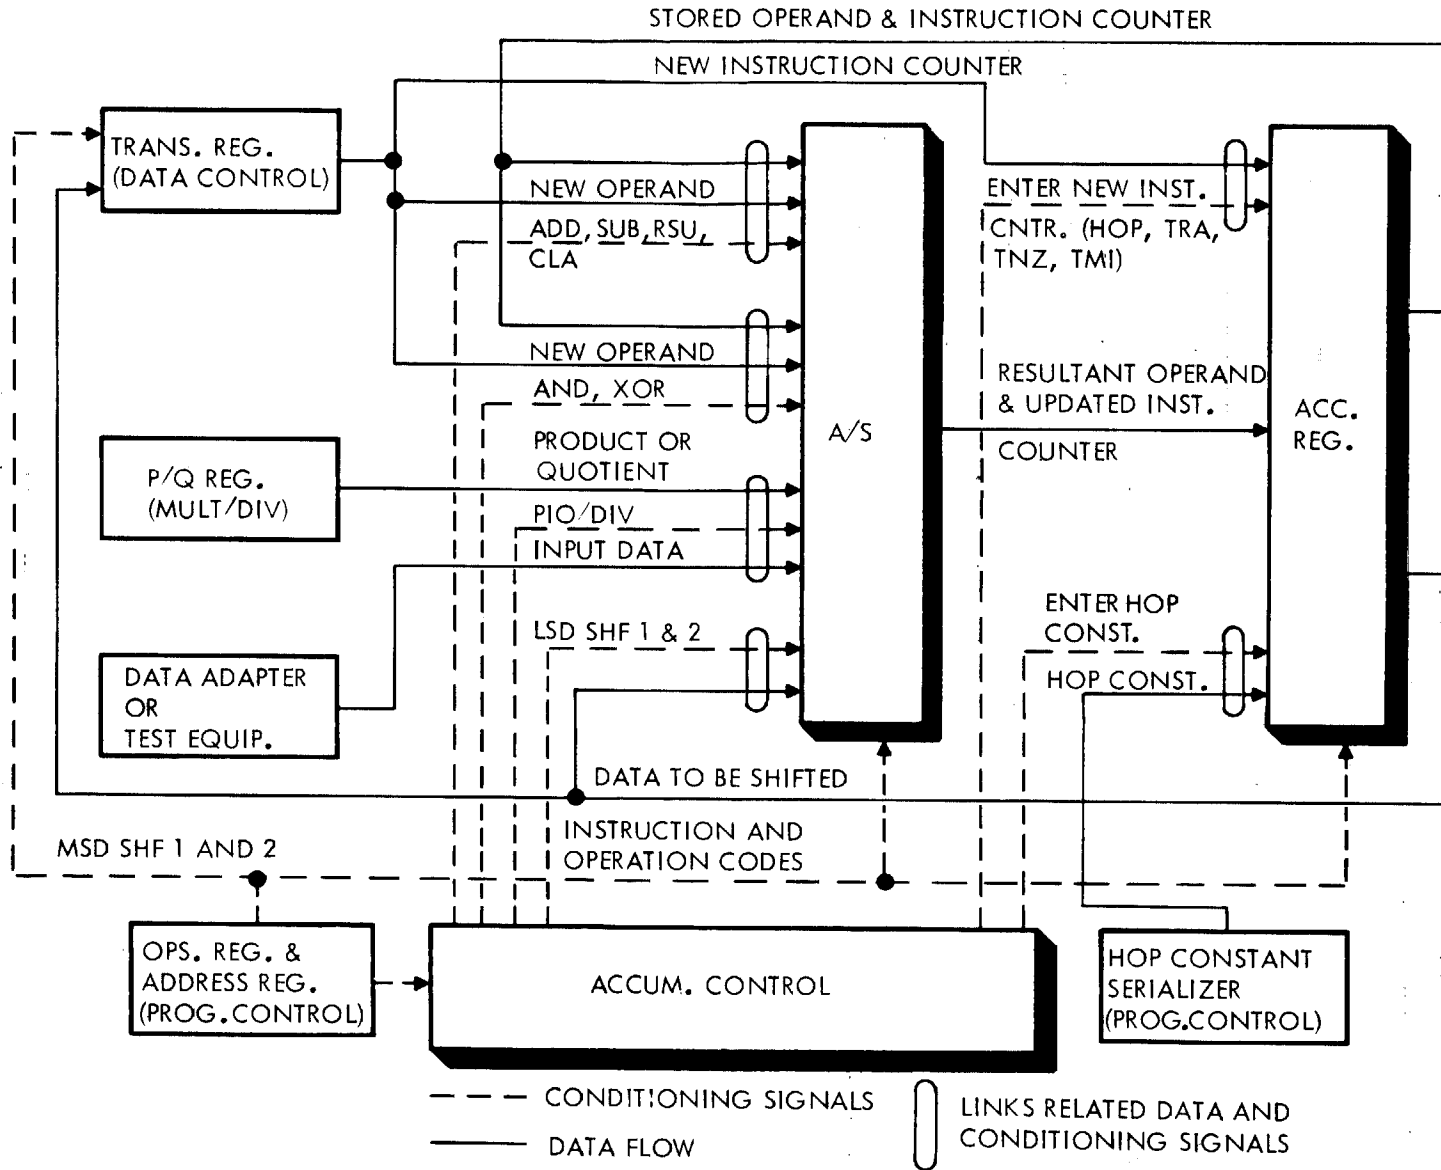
STORED OPERAND & INSTRUCTION COUNTER

NEW INSTRUCTION COUNTER

TRANS. REG. (DATA CONTROL)

NEW OPERAND

ADD, SUB, RSU, CLA

NEW OPERAND

AND, XOR

P/Q REG. (MULT/DIV)

PRODUCT OR QUOTIENT

PIO/DIV

INPUT DATA

DATA ADAPTER OR TEST EQUIP.

LSD SHF 1 & 2

A/S

ENTER NEW INST. CNTR. (HOP, TRA, TNZ, TMI)

RESULTANT OPERAND & UPDATED INST. COUNTER

ACC. REG.

ENTER HOP CONST.

HOP CONST.

DATA TO BE SHIFTED

INSTRUCTION AND OPERATION CODES

MSD SHF 1 AND 2

OPS. REG. & ADDRESS REG. (PROG.CONTROL)

ACCUM. CONTROL

HOP CONSTANT SERIALIZER (PROG.CONTROL)

CONDITIONING SIGNALS

DATA FLOW

LINKS RELATED DATA AND CONDITIONING SIGNALS